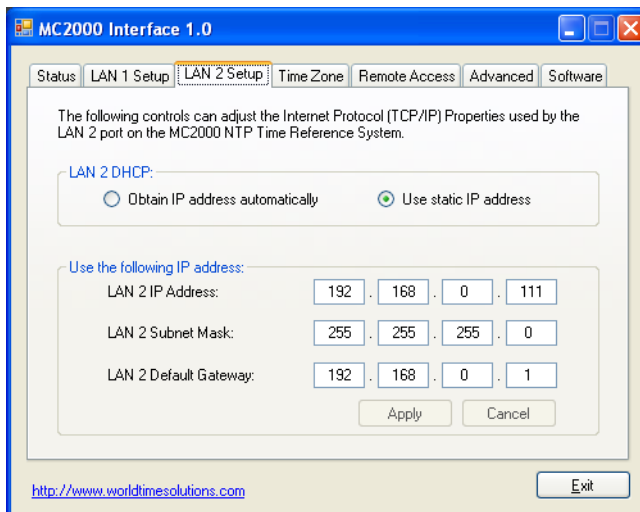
MC2000 Interface 1.0

Status | LAN 1 Setup | LAN 2 Setup | Time Zone | Remote Access | Advanced | Software

The following controls can adjust the Internet Protocol (TCP/IP) Properties used by the LAN 2 port on the MC2000 NTP Time Reference System.

LAN 2 DHCP:

Obtain IP address automatically

Use static IP address

Use the following IP address:

LAN 2 IP Address: 192 . 168 . 0 . 111

LAN 2 Subnet Mask: 255 . 255 . 255 . 0

LAN 2 Default Gateway: 192 . 168 . 0 . 1

Apply

Cancel

http://www.worldtimesolutions.com

Exit